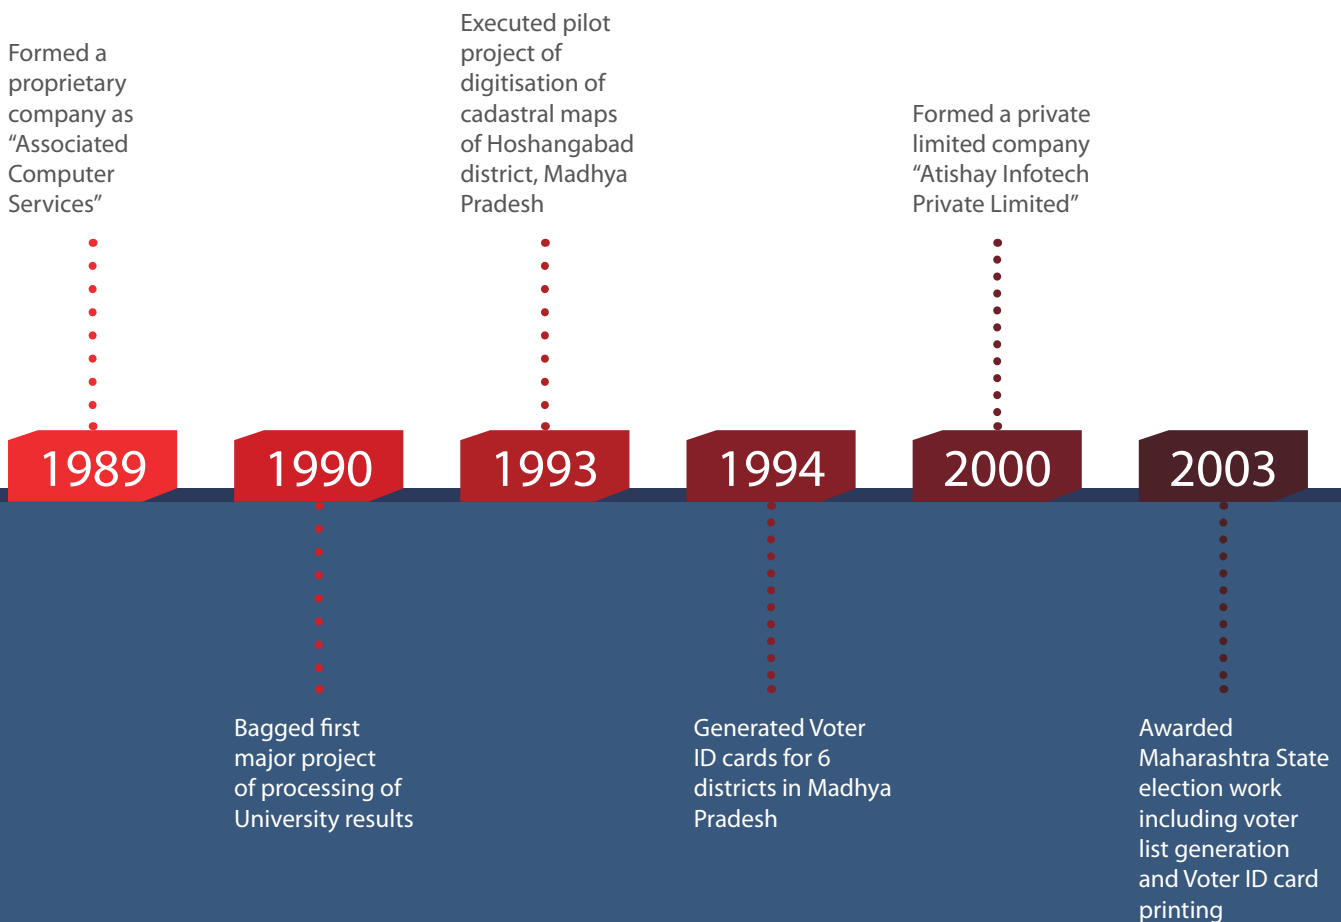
Formed a proprietary company as “Associated Computer Services”

Executed pilot project of digitisation of cadastral maps of Hoshangabad district, Madhya Pradesh

Formed a private limited company “Atishay Infotech Private Limited”

1989

1990

1993

1994

2000

2003

Bagged first major project of processing of University results

Generated Voter ID cards for 6 districts in Madhya Pradesh

Awarded Maharashtra State election work including voter list generation and Voter ID card printing